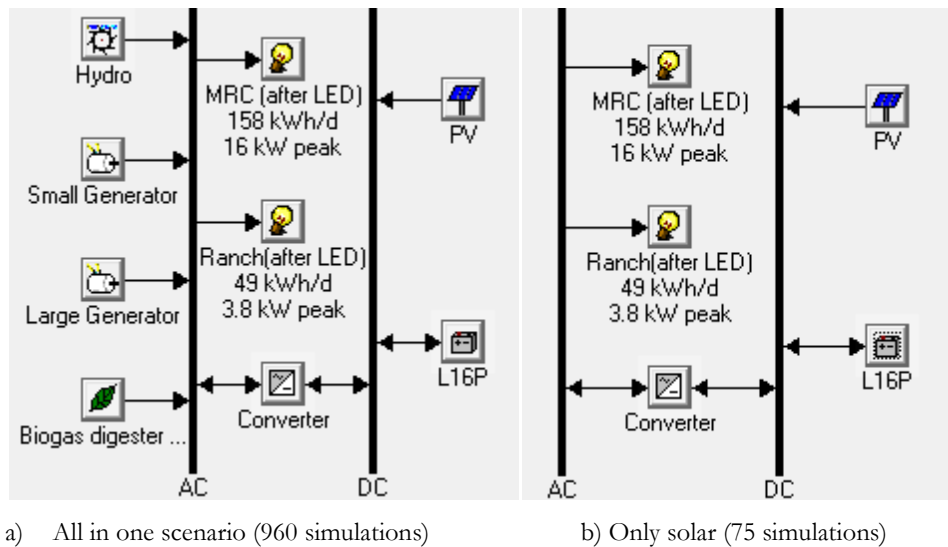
Hydro

MRC (after LED)
158 kWh/d
16 kW peak

PV

Small Generator

Ranch(after LED)
49 kWh/d
3.8 kW peak

Large Generator

L16P

Biogas digester ...

Converter

AC

DC

MRC (after LED)
158 kWh/d
16 kW peak

PV

Ranch(after LED)
49 kWh/d
3.8 kW peak

L16P

Converter

AC

DC

a) All in one scenario (960 simulations)

b) Only solar (75 simulations)